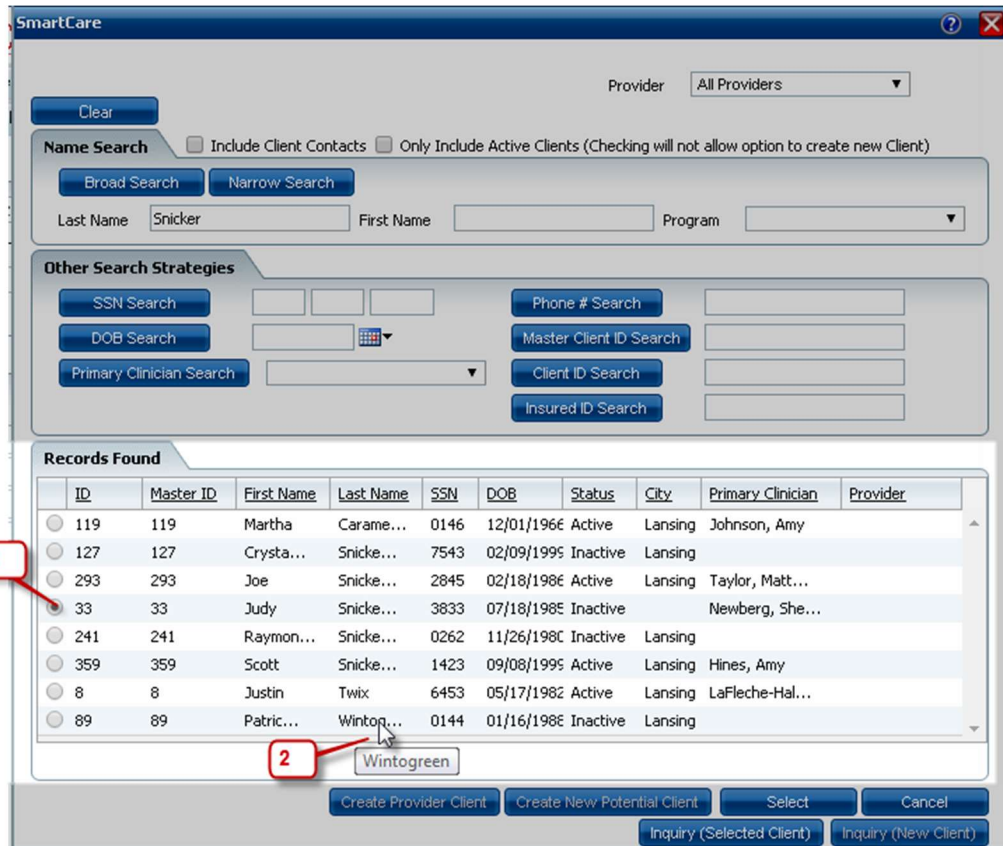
SmartCare

Provider All Providers

Clear

Name Search Include Client Contacts Only Include Active Clients (Checking will not allow option to create new Client)

Broad Search Narrow Search

Last Name Snicker First Name Program

Other Search Strategies

SSN Search

DOB Search

Primary Clinician Search

Phone # Search

Master Client ID Search

Client ID Search

Insured ID Search

Records Found

| ID | Master ID | First Name | Last Name | SSN | DOB | Status | City | Primary Clinician | Provider |
|---|---|---|---|---|---|---|---|---|---|
| 119 | 119 | Martha | Carame... | 0146 | 12/01/1966 | Active | Lansing | Johnson, Amy | |
| 127 | 127 | Crysta... | Snicke... | 7543 | 02/09/1999 | Inactive | Lansing | | |
| 293 | 293 | Joe | Snicke... | 2845 | 02/18/1986 | Active | Lansing | Taylor, Matt... | |
| 33 | 33 | Judy | Snicke... | 3833 | 07/18/1985 | Inactive | | Newberg, She... | |
| 241 | 241 | Raymon... | Snicke... | 0262 | 11/26/1980 | Inactive | Lansing | | |
| 359 | 359 | Scott | Snicke... | 1423 | 09/08/1999 | Active | Lansing | Hines, Amy | |
| 8 | 8 | Justin | Twix | 6453 | 05/17/1982 | Active | Lansing | LaFleche-Hal... | |
| 89 | 89 | Patric... | Winton... | 0144 | 01/16/1988 | Inactive | Lansing | | |

2

Wintogreen

Create Provider Client Create New Potential Client Select Cancel

Inquiry (Selected Client) Inquiry (New Client)